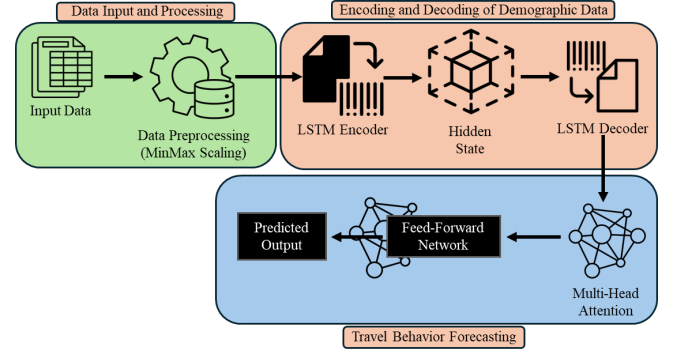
Data Input and Processing

Input Data

Data Preprocessing (MinMax Scaling)

Encoding and Decoding of Demographic Data

LSTM Encoder

Hidden State

LSTM Decoder

Multi-Head Attention

Feed-Forward Network

Predicted Output

Travel Behavior Forecasting